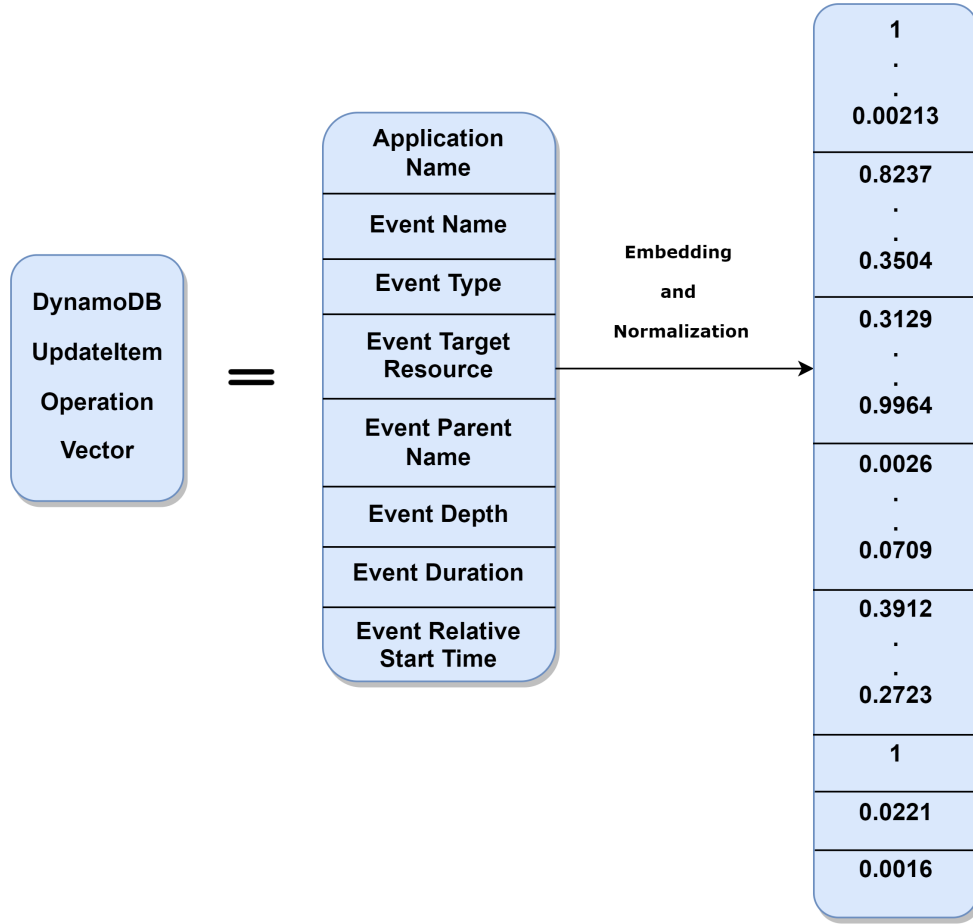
DynamoDB UpdateItem Operation Vector

=

| Application Name |
|---|
| Event Name |
| Event Type |
| Event Target Resource |
| Event Parent Name |
| Event Depth |
| Event Duration |
| Event Relative Start Time |

Embedding and Normalization

| 1 . . 0.00213 |
|---|
| 0.8237 . . 0.3504 |
| 0.3129 . . 0.9964 |
| 0.0026 . . 0.0709 |
| 0.3912 . . 0.2723 |
| 1 |
| 0.0221 |
| 0.0016 |